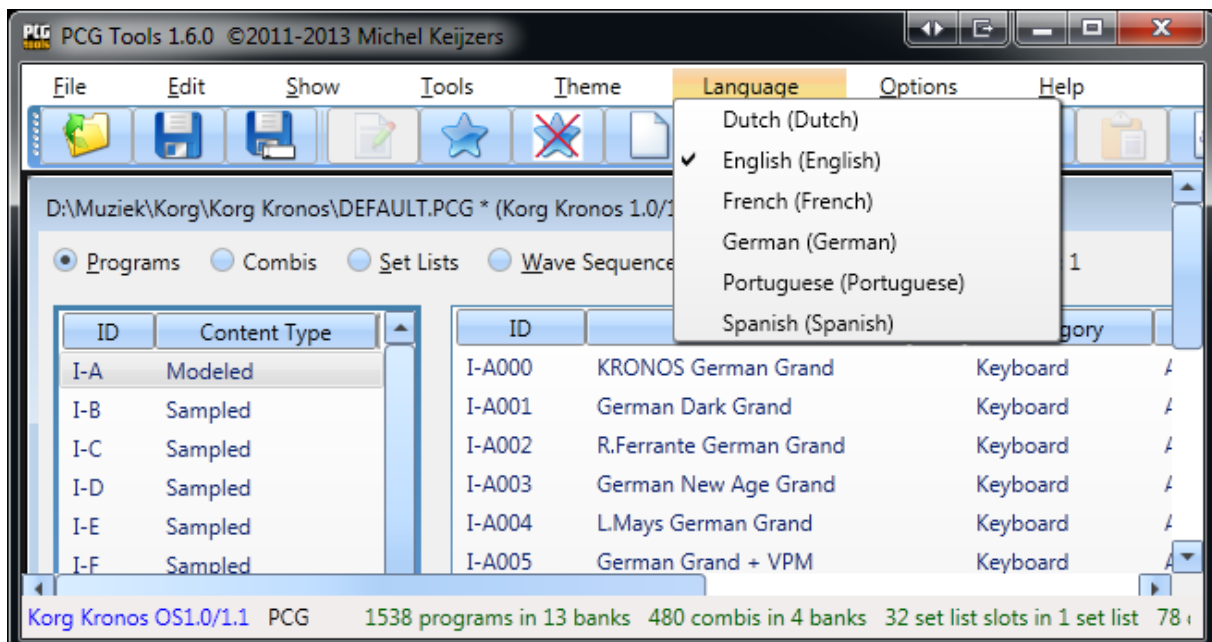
PCG Tools 1.6.0 ©2011-2013 Michel Keijzers

File Edit Show Tools Theme Language Options Help

Dutch (Dutch)
✔ English (English)
French (French)
German (German)
Portuguese (Portuguese)
Spanish (Spanish)

D:\Muziek\Korg\Korg Kronos\DEFAULT.PCG * (Korg Kronos 1.0/1

Programs Combis Set Lists Wave Sequence 1

| ID | Content Type |
|---|---|
| I-A | Modeled |
| I-B | Sampled |
| I-C | Sampled |
| I-D | Sampled |
| I-E | Sampled |
| I-F | Sampled |

| ID | | gory |
|---|---|---|
| I-A000 | KRONOS German Grand | Keyboard |
| I-A001 | German Dark Grand | Keyboard |
| I-A002 | R.Ferrante German Grand | Keyboard |
| I-A003 | German New Age Grand | Keyboard |
| I-A004 | L.Mays German Grand | Keyboard |
| I-A005 | German Grand + VPM | Keyboard |

Korg Kronos OS1.0/1.1 PCG 1538 programs in 13 banks 480 combis in 4 banks 32 set list slots in 1 set list 78